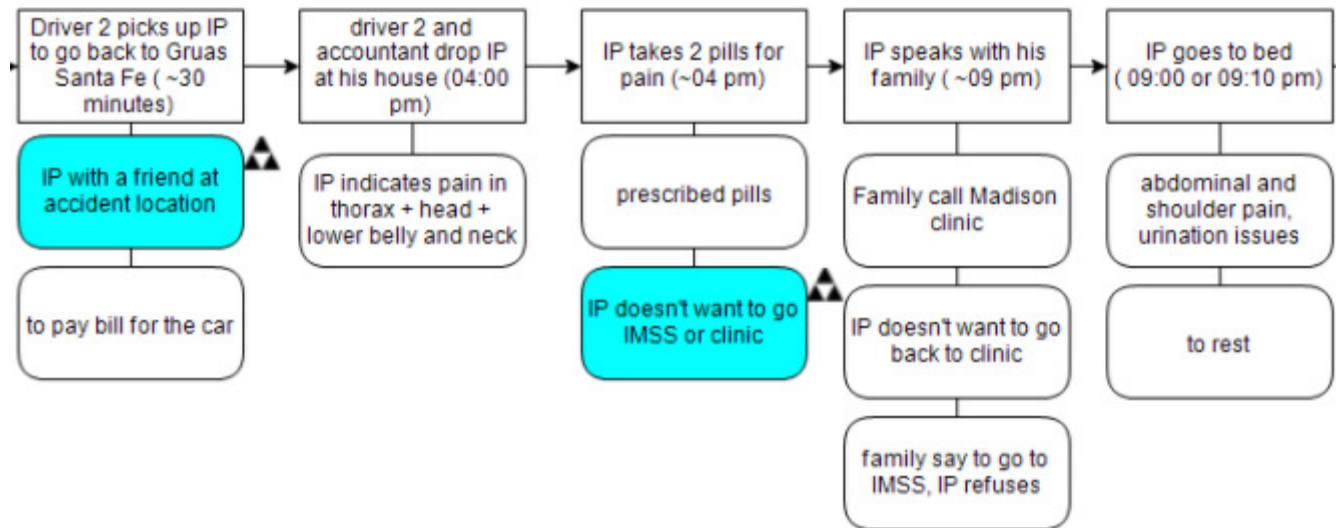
Driver 2 picks up IP to go back to Gruas Santa Fe ( ~30 minutes)

IP with a friend at accident location

to pay bill for the car

driver 2 and accountant drop IP at his house (04:00 pm)

IP indicates pain in thorax + head + lower belly and neck

IP takes 2 pills for pain (~04 pm)

prescribed pills

IP doesn't want to go IMSS or clinic

IP speaks with his family ( ~09 pm)

Family call Madison clinic

IP doesn't want to go back to clinic

family say to go to IMSS, IP refuses

IP goes to bed ( 09:00 or 09:10 pm)

abdominal and shoulder pain, urination issues

to rest